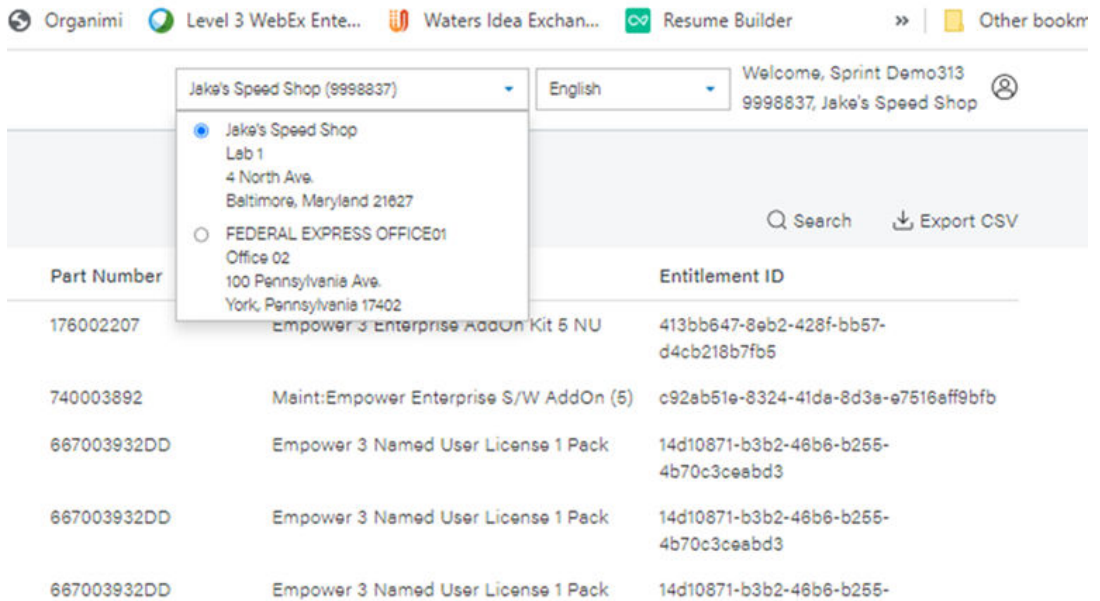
Organimi Level 3 WebEx Ente... Waters Idea Exchan... Resume Builder » Other bookm

Jake's Speed Shop (9998837) English Welcome, Sprint Demo313 9998837, Jake's Speed Shop

Jake's Speed Shop
Lab 1
4 North Ave.
Baltimore, Maryland 21627

FEDERAL EXPRESS OFFICE01
Office 02
100 Pennsylvania Ave.
York, Pennsylvania 17402

Search Export CSV

| Part Number | | Entitlement ID |
|---|---|---|
| 176002207 | Empower 3 Enterprise AddOn Kit 5 NU | 413bb647-8eb2-428f-bb57-d4cb218b7fb5 |
| 740003892 | Maint:Empower Enterprise S/W AddOn (5) | c92ab51e-8324-41da-8d3a-e7516aff9bfb |
| 667003932DD | Empower 3 Named User License 1 Pack | 14d10871-b3b2-46b6-b255-4b70c3ceabd3 |
| 667003932DD | Empower 3 Named User License 1 Pack | 14d10871-b3b2-46b6-b255-4b70c3ceabd3 |
| 667003932DD | Empower 3 Named User License 1 Pack | 14d10871-b3b2-46b6-b255- |